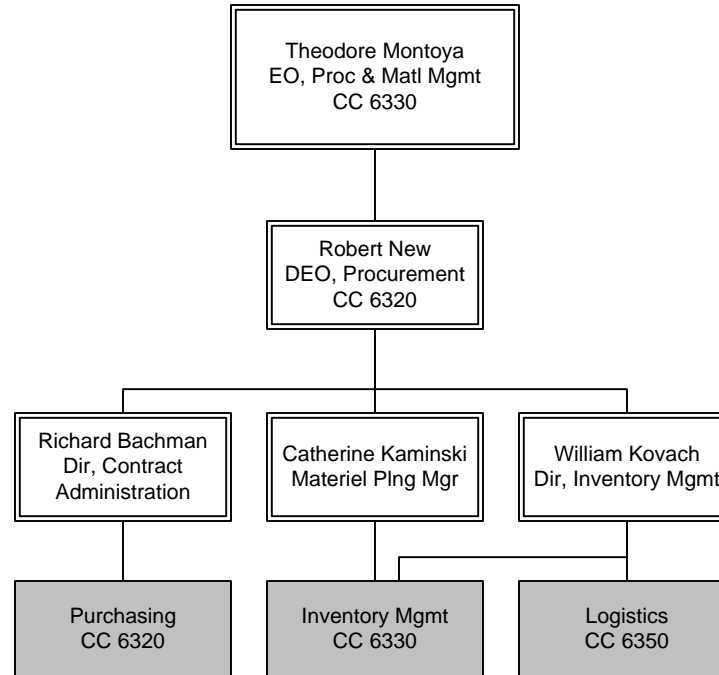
Theodore Montoya
EO, Proc & Matl Mgmt
CC 6330

Robert New
DEO, Procurement
CC 6320

Richard Bachman
Dir, Contract Administration

Catherine Kaminski
Materiel Plng Mgr

William Kovach
Dir, Inventory Mgmt

Purchasing
CC 6320

Inventory Mgmt
CC 6330

Logistics
CC 6350